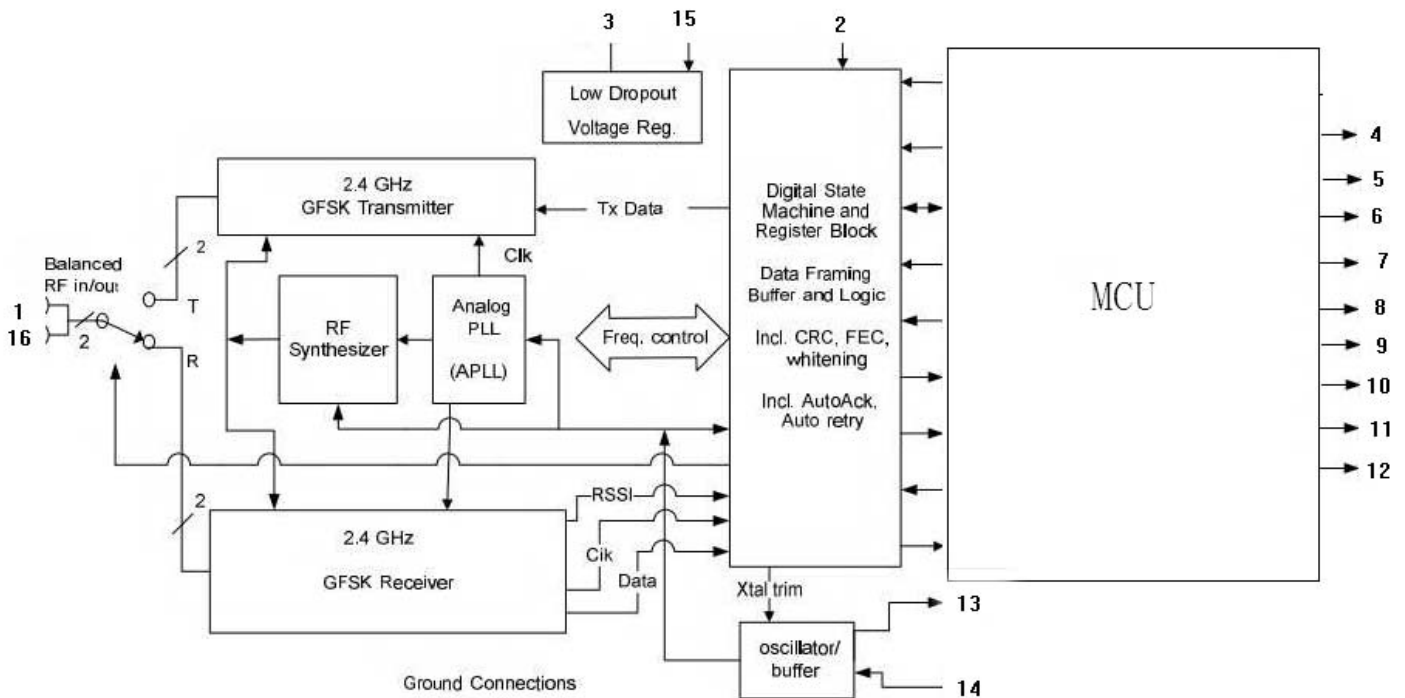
3
15
2
Low Dropout Voltage Reg.
2.4 GHz GFSK Transmitter
Tx Data
Digital State Machine and Register Block
Data Framing Buffer and Logic
Incl. CRC, FEC, whitening
Incl. AutoAck, Auto retry
MCU
4
5
6
7
8
9
10
11
12
Balanced RF in/out
1
16
2
T
2
R
Clk
RF Synthesizer
Analog PLL (APLL)
Freq. control
RSSI
2
2.4 GHz GFSK Receiver
Clk
Data
Xtal trim
oscillator/ buffer
13
14
Ground Connections